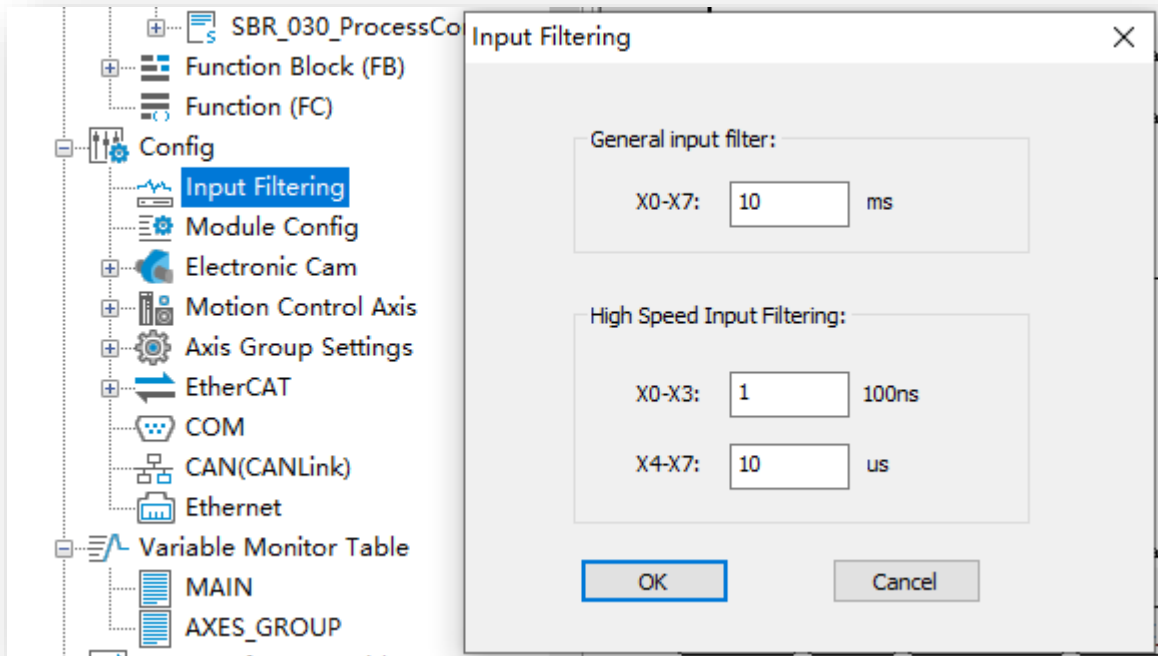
SBR_030_ProcessCo
Function Block (FB)
Function (FC)
Config
Input Filtering
Module Config
Electronic Cam
Motion Control Axis
Axis Group Settings
EtherCAT
COM
CAN(CANLink)
Ethernet
Variable Monitor Table
MAIN
AXES_GROUP

Input Filtering

General input filter:
X0-X7: 10 ms

High Speed Input Filtering:
X0-X3: 1 100ns
X4-X7: 10 us

OK
Cancel